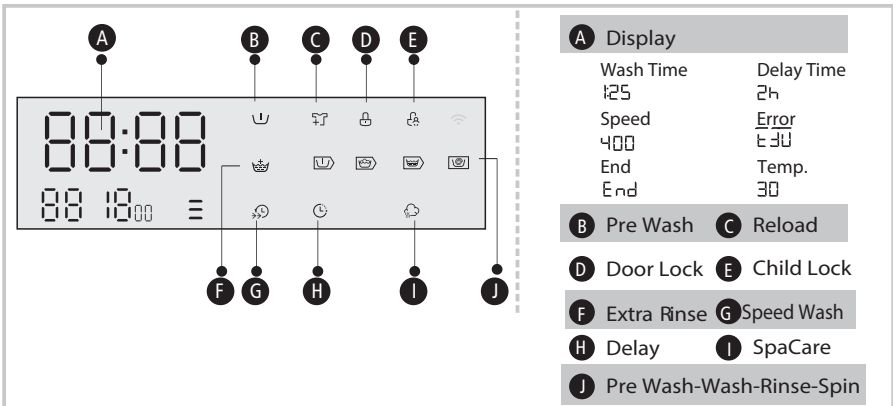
A
B
C
D
E
88:88
88 18:00
F
G
H
I
J

A Display
Wash Time
1:25
Delay Time
2h
Speed
400
Error
E30
End
End
Temp.
30
B Pre Wash C Reload
D Door Lock E Child Lock
F Extra Rinse G Speed Wash
H Delay I SpaCare
J Pre Wash-Wash-Rinse-Spin